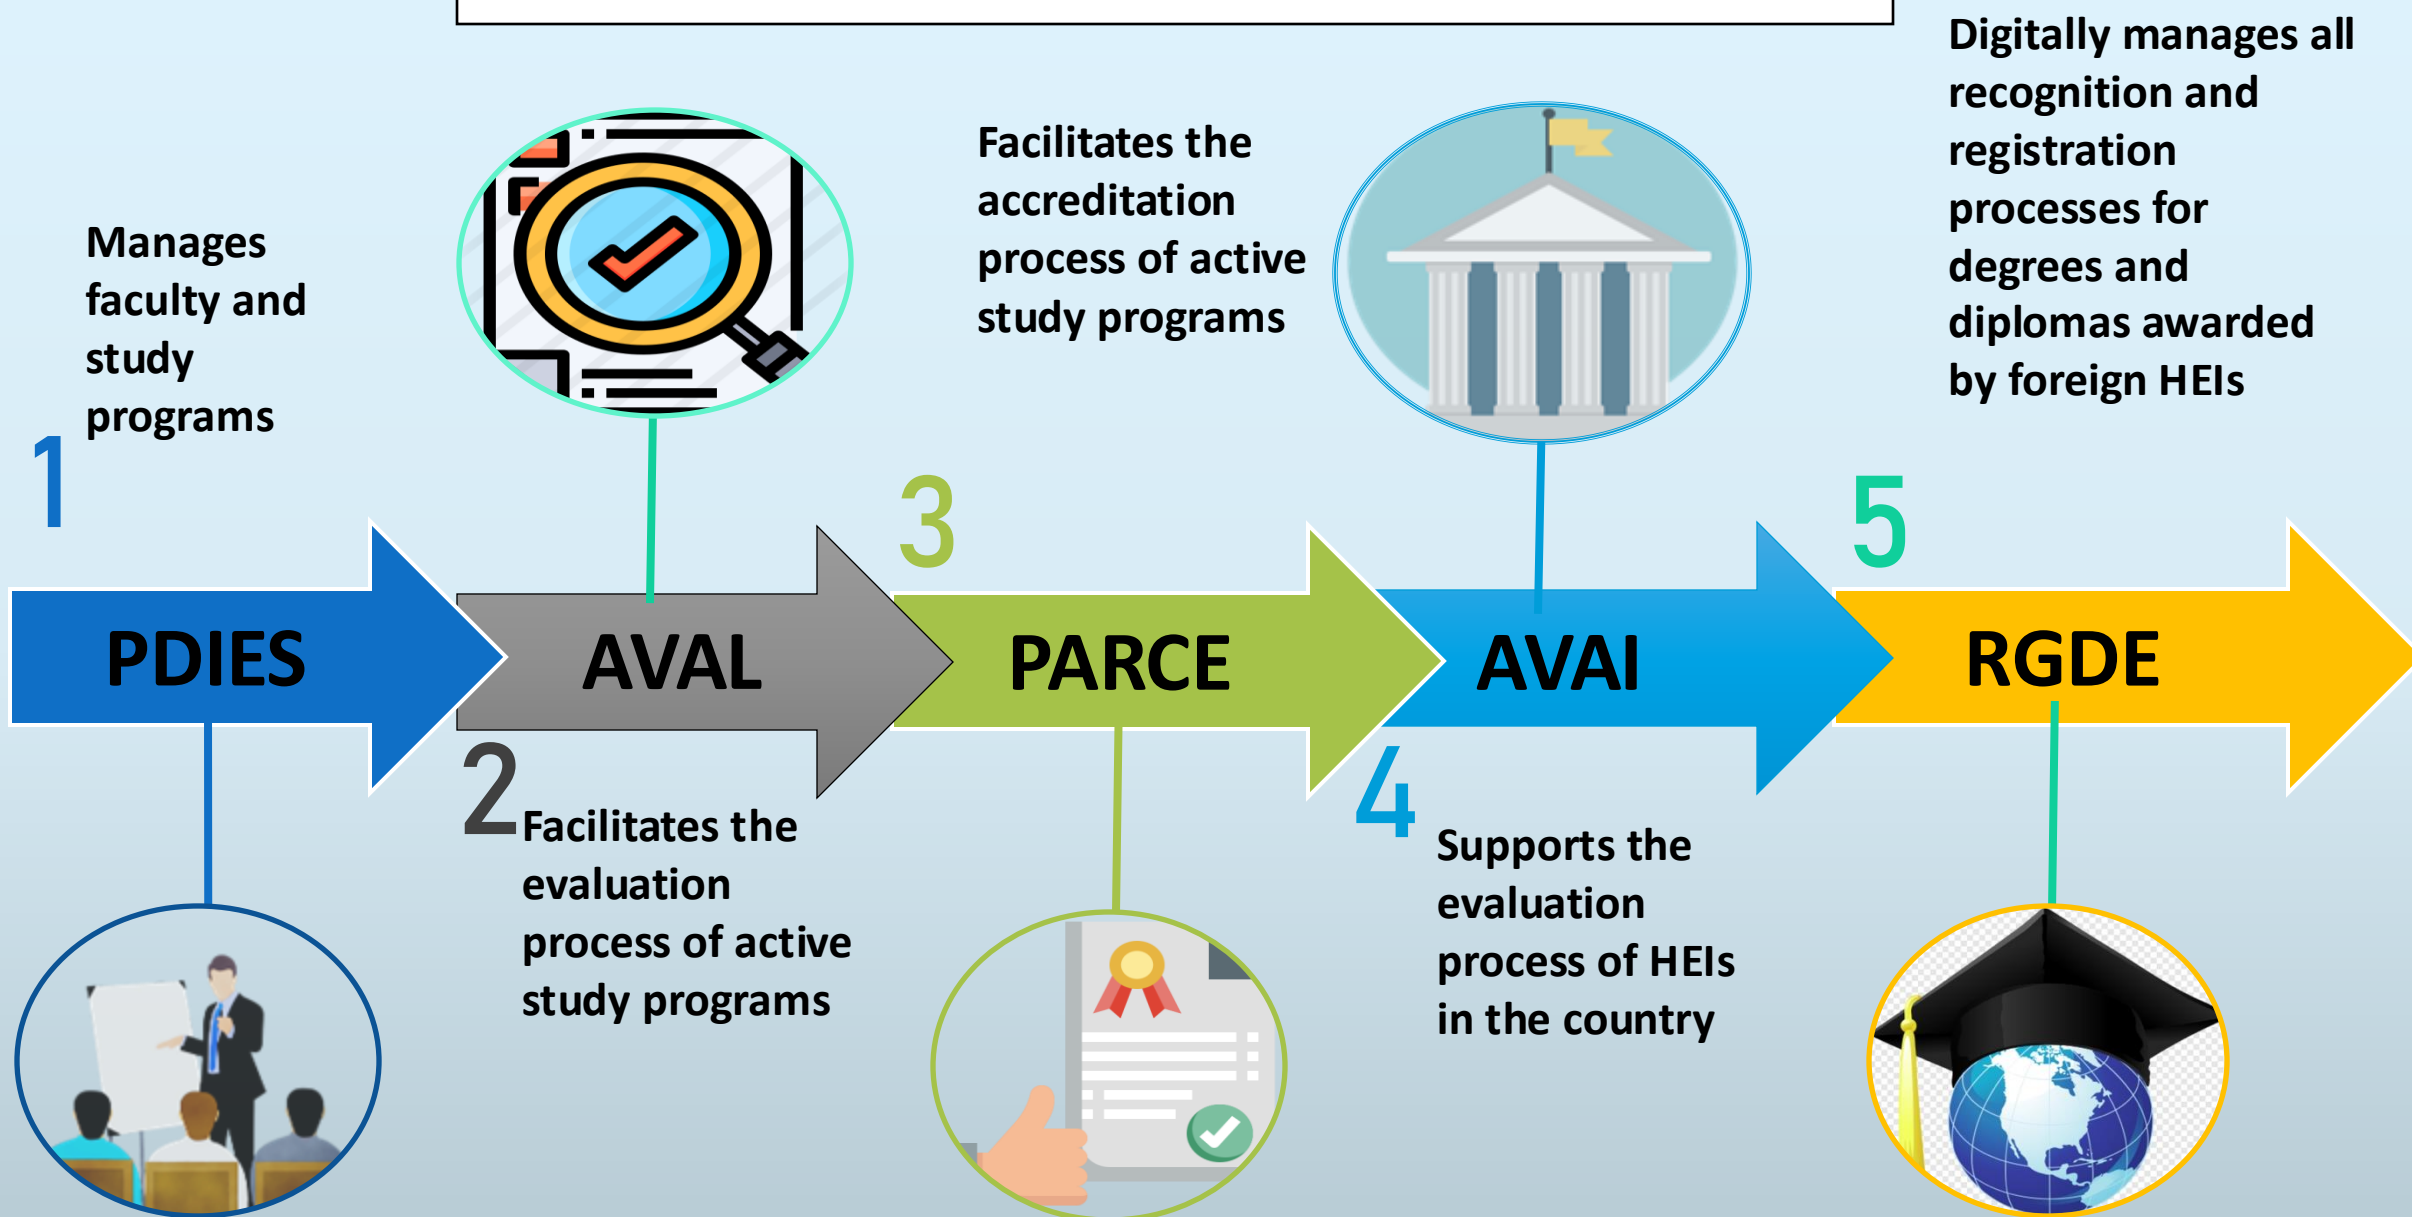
Manages faculty and study programs

1

PDIES

AVAL

2 Facilitates the evaluation process of active study programs

Facilitates the accreditation process of active study programs

3

PARCE

AVAI

4 Supports the evaluation process of HEIs in the country

Digitally manages all recognition and registration processes for degrees and diplomas awarded by foreign HEIs

5

RGDE